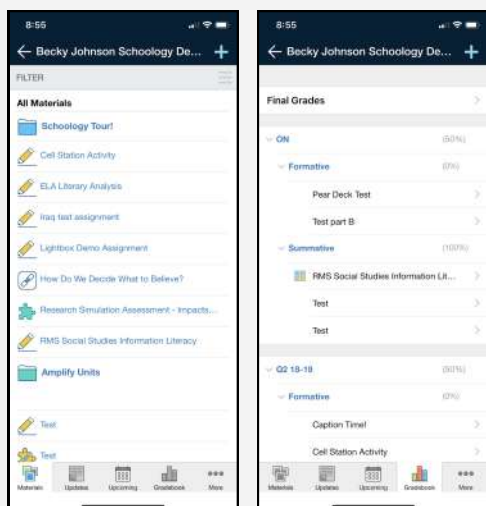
8:55

← Becky Johnson Schoology De... +

FILTER

All Materials

Schoology Tour!

Cell Station Activity

ELA Literary Analysis

Iraq text assignment

Lightbox Demo Assignment

How Do We Decide What to Believe?

Research Simulation Assessment - Impacts...

RMS Social Studies Information Literacy

Amplify Units

Test

Test

Materials Updates Upcoming Gradebook More

8:55

← Becky Johnson Schoology De... +

Final Grades

ON (50%)

Formative (0%)

Pear Deck Test

Test part B

Summative (100%)

RMS Social Studies Information Lit...

Test

Test

Q2 18-19 (50%)

Formative (0%)

Caption Time!

Cell Station Activity

Materials Updates Upcoming Gradebook More